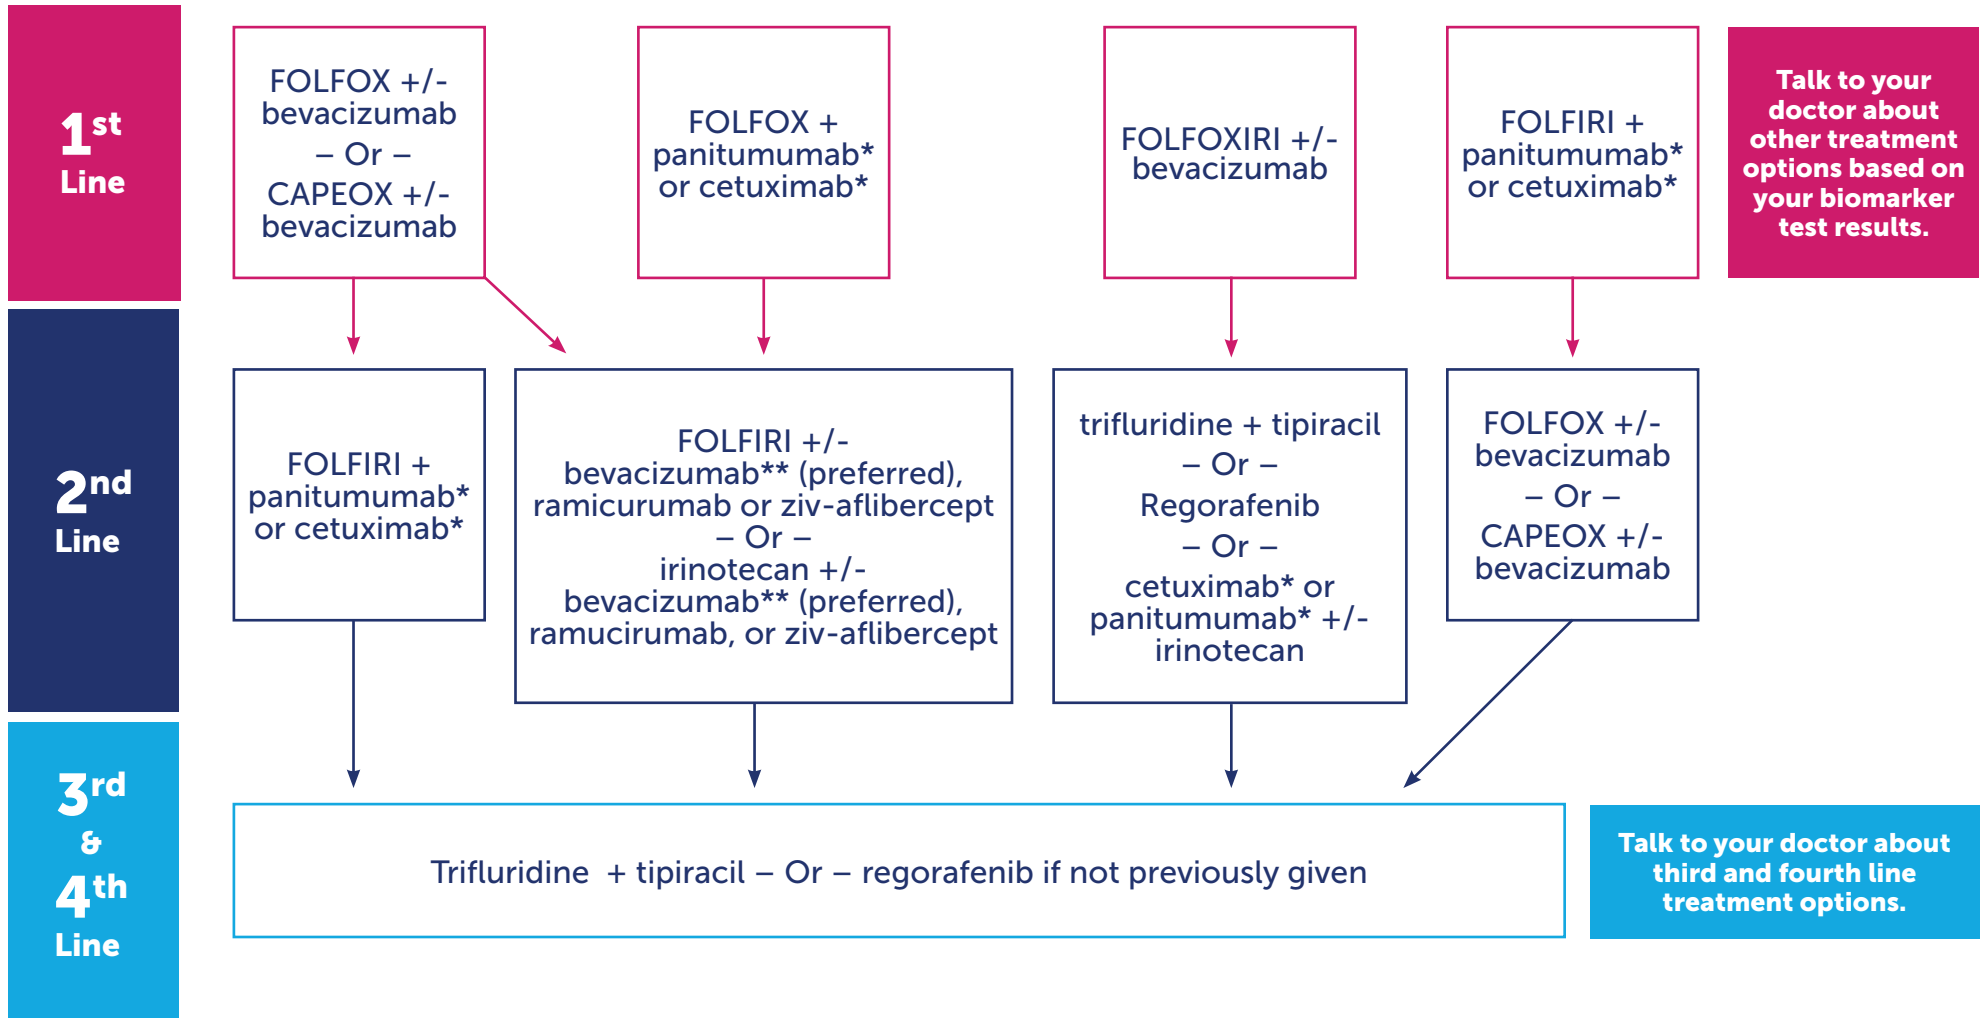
$1^{st}$ Line

FOLFOX +/- bevacizumab
– Or –
CAPEOX +/- bevacizumab

FOLFOX + panitumumab* or cetuximab*

FOLFOXIRI +/- bevacizumab

FOLFIRI + panitumumab* or cetuximab*

Talk to your doctor about other treatment options based on your biomarker test results.

$2^{nd}$ Line

FOLFIRI + panitumumab* or cetuximab*

FOLFIRI +/- bevacizumab** (preferred), ramicurumab or ziv-aflibercept
– Or –
irinotecan +/- bevacizumab** (preferred), ramucirumab, or ziv-aflibercept

trifluridine + tipiracil
– Or –
Regorafenib
– Or –
cetuximab* or panitumumab* +/- irinotecan

FOLFOX +/- bevacizumab
– Or –
CAPEOX +/- bevacizumab

$3^{rd}$ & $4^{th}$ Line

Trifluridine + tipiracil – Or – regorafenib if not previously given

Talk to your doctor about third and fourth line treatment options.